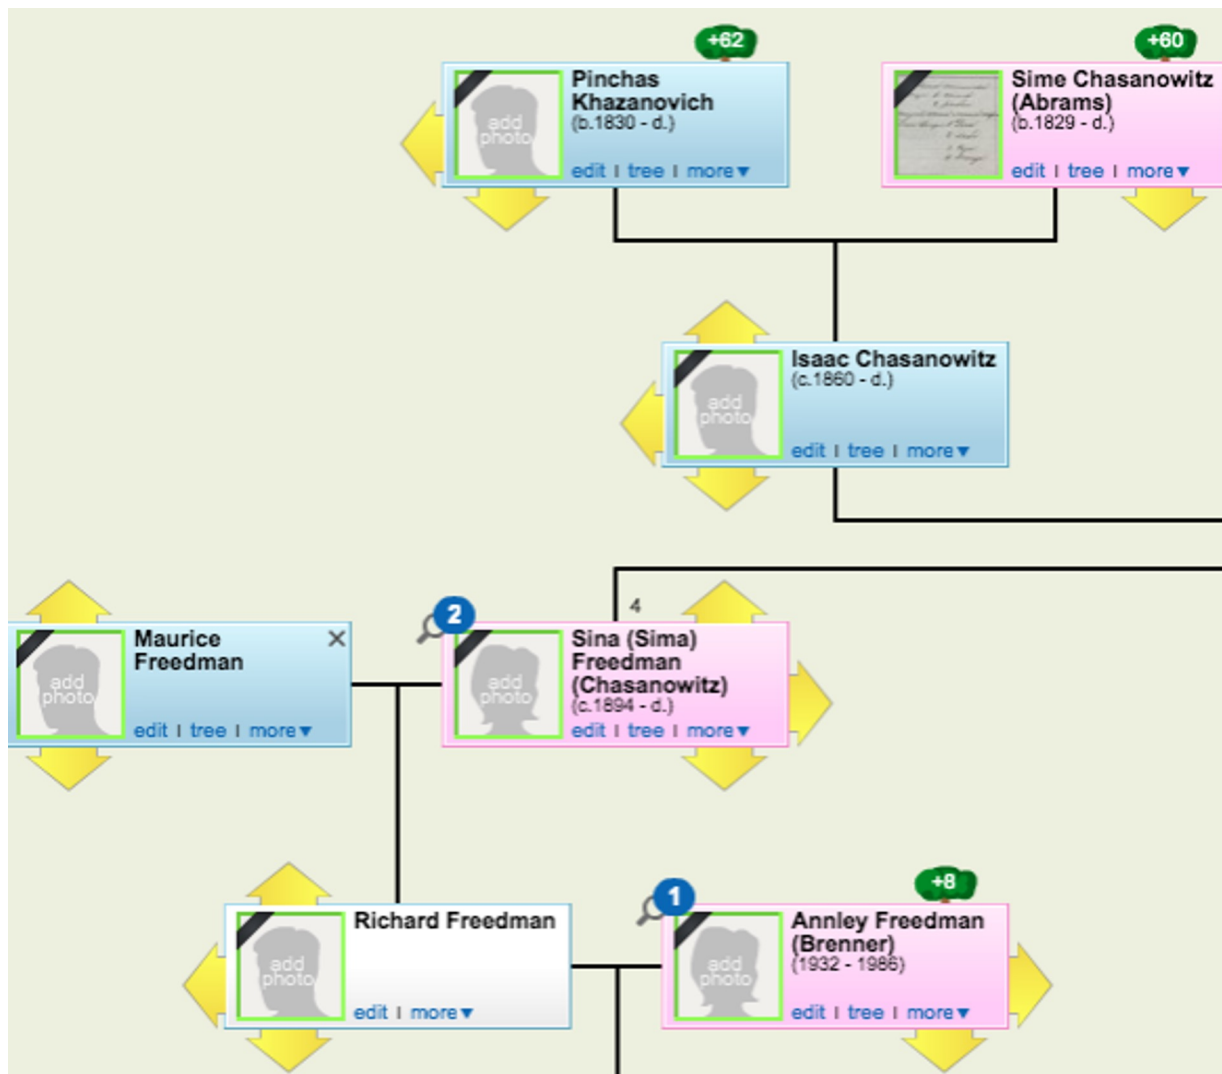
+62

add photo

Pinchas Khazanovich
(b.1830 - d.)
edit | tree | more ▾

+60

Sime Chasanowitz (Abrams)
(b.1829 - d.)
edit | tree | more ▾

add photo

Isaac Chasanowitz
(c.1860 - d.)
edit | tree | more ▾

add photo

Maurice Freedman
edit | tree | more ▾

2

4

add photo

Sina (Sima) Freedman (Chasanowitz)
(c.1894 - d.)
edit | tree | more ▾

add photo

Richard Freedman
edit | more ▾

1

+8

add photo

Annley Freedman (Brenner)
(1932 - 1986)
edit | tree | more ▾